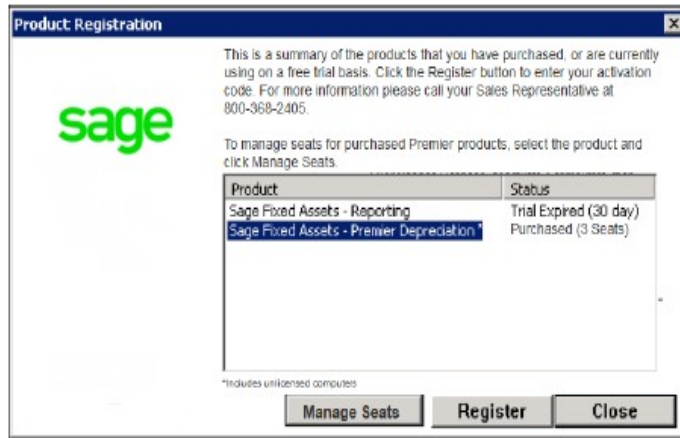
Product Registration

sage

This is a summary of the products that you have purchased, or are currently using on a free trial basis. Click the Register button to enter your activation code. For more information please call your Sales Representative at 800-368-2405.

To manage seats for purchased Premier products, select the product and click Manage Seats.

| Product | Status |
|---|---|
| Sage Fixed Assets - Reporting | Trial Expired (30 day) |
| Sage Fixed Assets - Premier Depreciation * | Purchased (3 Seats) |

*Includes unlicensed computers

Manage Seats
Register
Close